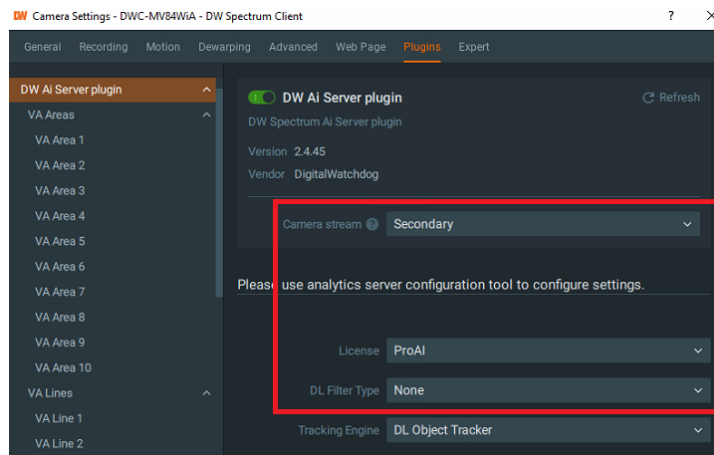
DW Camera Settings - DWC-MV84WiA - DW Spectrum Client

? ×

General Recording Motion Dewarping Advanced Web Page Plugins Expert

DW Ai Server plugin

VA Areas

VA Area 1

VA Area 2

VA Area 3

VA Area 4

VA Area 5

VA Area 6

VA Area 7

VA Area 8

VA Area 9

VA Area 10

VA Lines

VA Line 1

VA Line 2

DW Ai Server plugin

Refresh

DW Spectrum Ai Server plugin

Version 2.4.45

Vendor DigitalWatchdog

Camera stream ? Secondary

Please use analytics server configuration tool to configure settings.

License ProAI

DL Filter Type None

Tracking Engine DL Object Tracker